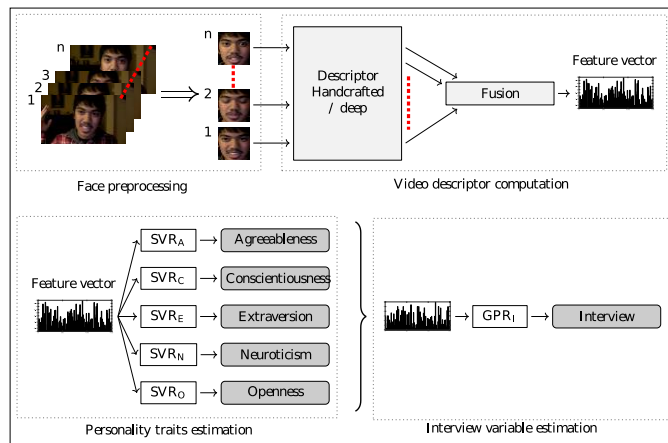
n
3
2
1

n

2

1

Descriptor
Handcrafted
/ deep

Fusion

Feature vector

Face preprocessing

Video descriptor computation

Feature vector

$SVR_A$
$SVR_C$
$SVR_E$
$SVR_N$
$SVR_O$

Agreeableness
Conscientiousness
Extraversion
Neuroticism
Openness

$GPR_I$

Interview

Personality traits estimation

Interview variable estimation